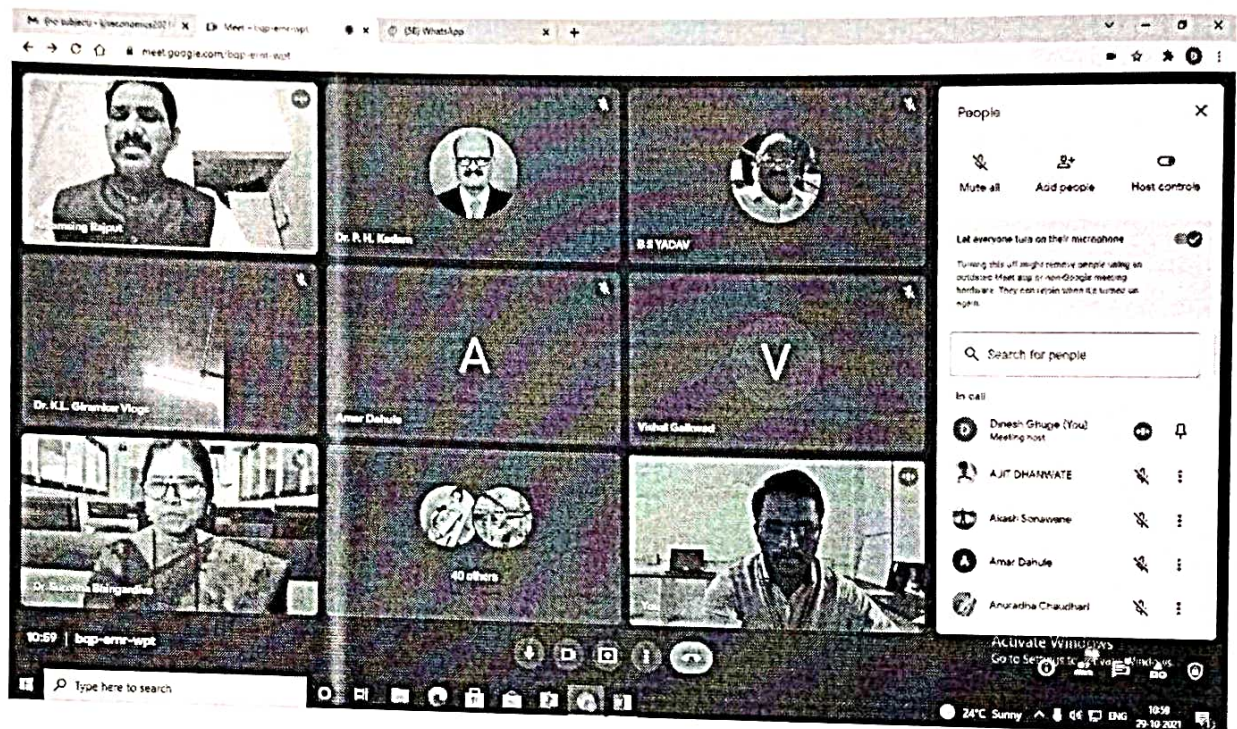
(no subject) - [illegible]economics2021 ×
Meet - bqp-ernr-wpt
(58) WhatsApp
meet.google.com/bqp-ernr-wpt

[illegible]singh Rajput
Dr. P. H. Kadam
B S YADAV
Dr. K.L. Giramkar Vlogs
A
Amar Dahule
V
Vishal Gaikwad
Dr. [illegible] Bhingardive
40 others

10:59 | bqp-ernr-wpt

People
Mute all
Add people
Host controls
Let everyone turn on their microphone
Turning this off might remove people using an outdated Meet app or non-Google meeting hardware. They can rejoin when it's turned on again.
Search for people
In call
Dinesh Ghuge (You)
Meeting host
AJIT DHANWATE
Akash Sonawane
Amar Dahule
Anuradha Chaudhari

Activate Windows
Go to Settings to activate Windows.

Type here to search
24°C Sunny
ENG
10:59
29-10-2021